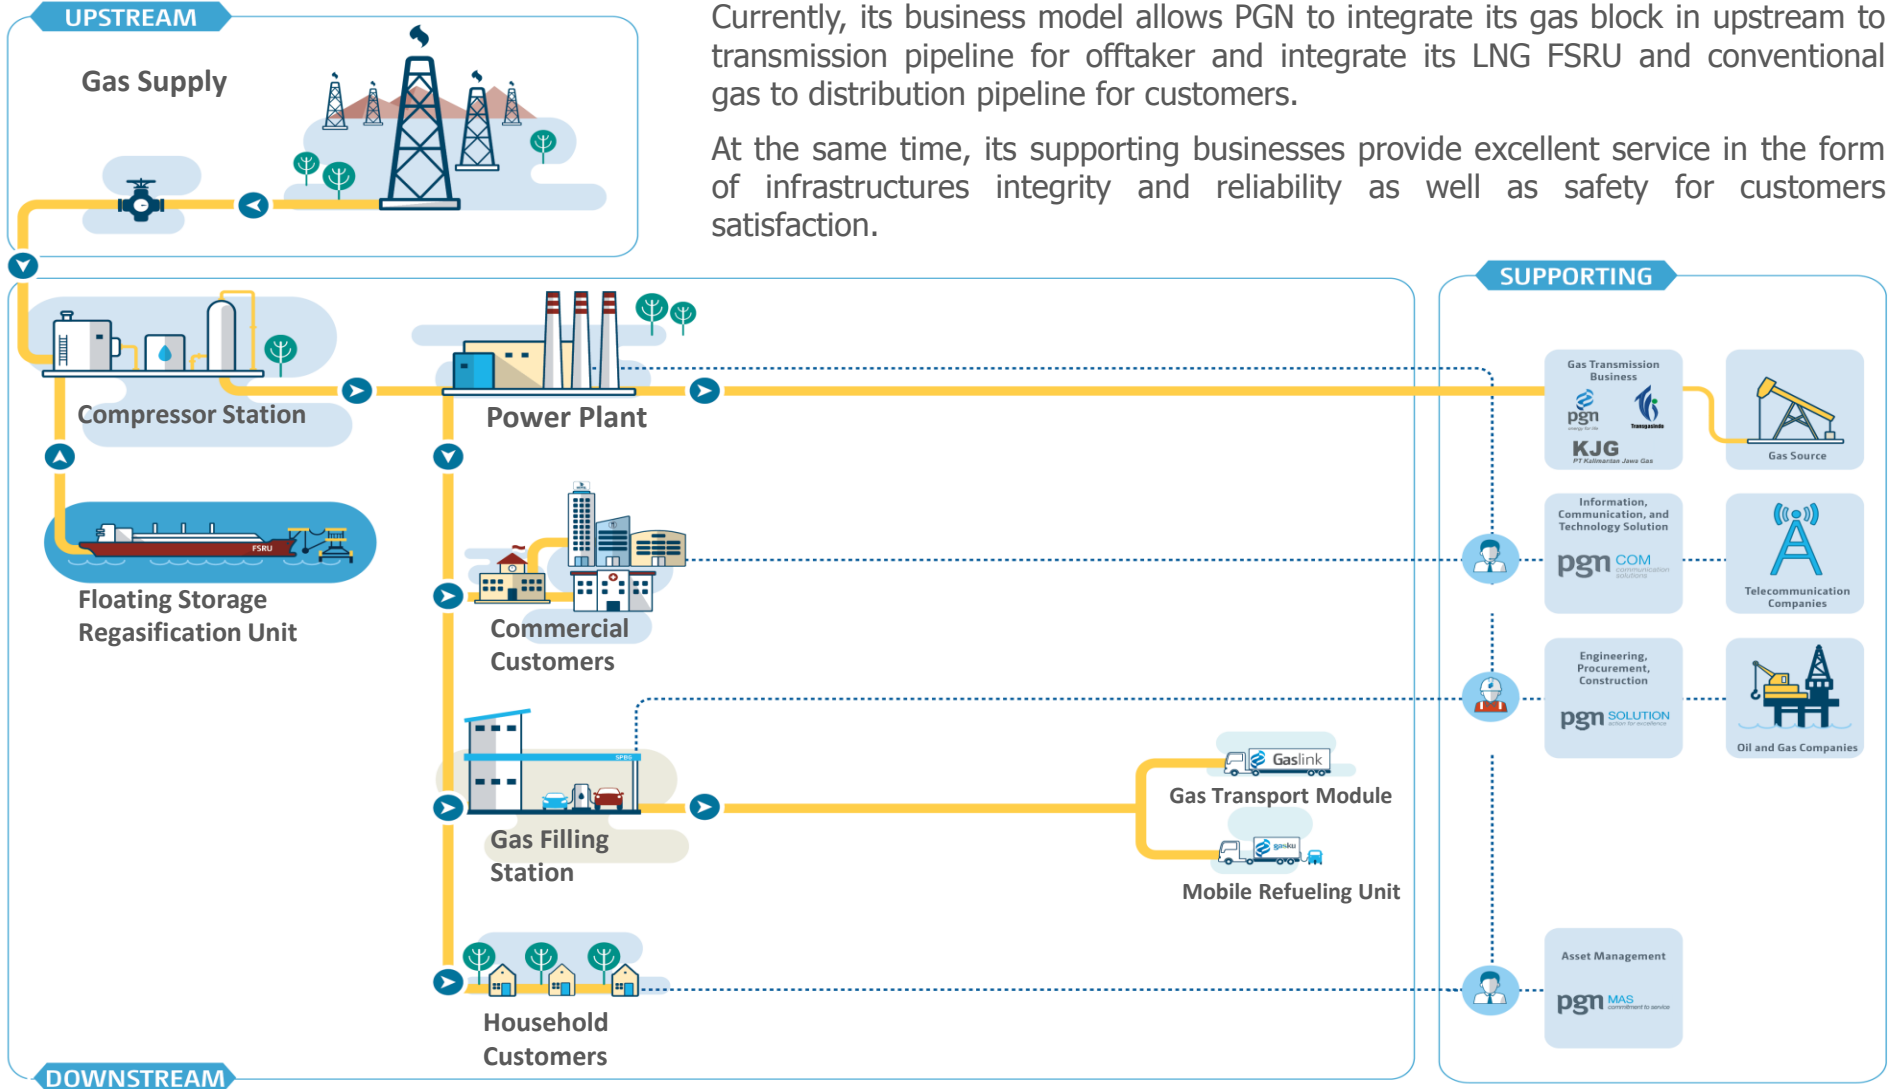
UPSTREAM

Gas Supply

Currently, its business model allows PGN to integrate its gas block in upstream to transmission pipeline for offtaker and integrate its LNG FSRU and conventional gas to distribution pipeline for customers.

At the same time, its supporting businesses provide excellent service in the form of infrastructures integrity and reliability as well as safety for customers satisfaction.

SUPPORTING

Compressor Station

Power Plant

Gas Transmission Business
pgn
Transgasindo
KJG
PT Kalimantan Jawa Gas

Gas Source

FSRU

Floating Storage Regasification Unit

Commercial Customers

Information, Communication, and Technology Solution
pgn COM communication solutions

Telecommunication Companies

Engineering, Procurement, Construction
pgn SOLUTION

Oil and Gas Companies

SPBG

Gaslink

Gas Transport Module

gasku

Gas Filling Station

Mobile Refueling Unit

Asset Management
pgn MAS commitment to service

Household Customers

DOWNSTREAM